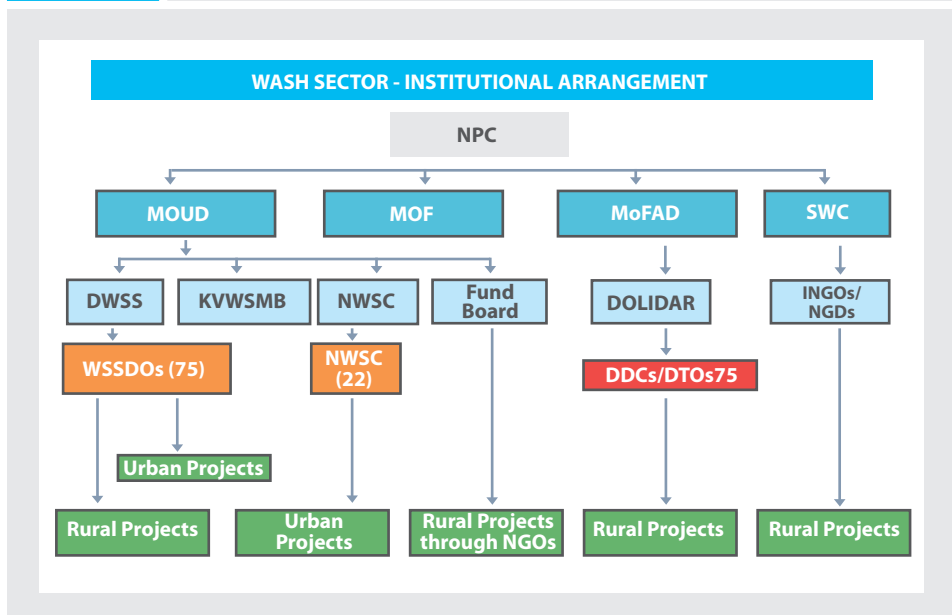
WASH SECTOR - INSTITUTIONAL ARRANGEMENT

NPC

MOUD

MOF

MoFAD

SWC

DWSS

KVWSMB

NWSC

Fund Board

DOLIDAR

INGOs/ NGDs

WSSDOs (75)

NWSC (22)

DDCs/DTOs75

Urban Projects

Rural Projects

Urban Projects

Rural Projects through NGOs

Rural Projects

Rural Projects